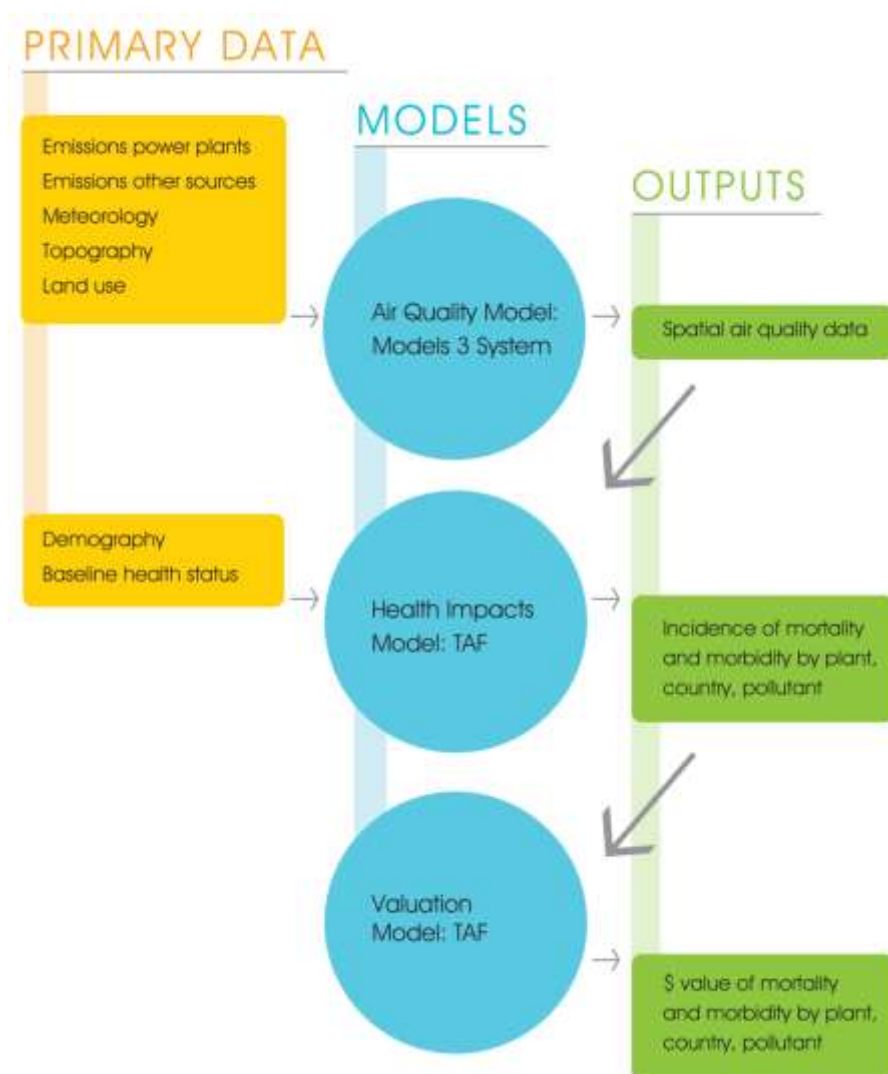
PRIMARY DATA

MODELS

OUTPUTS

Emissions power plants
Emissions other sources
Meteorology
Topography
Land use

Air Quality Model: Models 3 System

Spatial air quality data

Demography
Baseline health status

Health Impacts Model: TAF

Incidence of mortality and morbidity by plant, country, pollutant

Valuation Model: TAF

$ value of mortality and morbidity by plant, country, pollutant